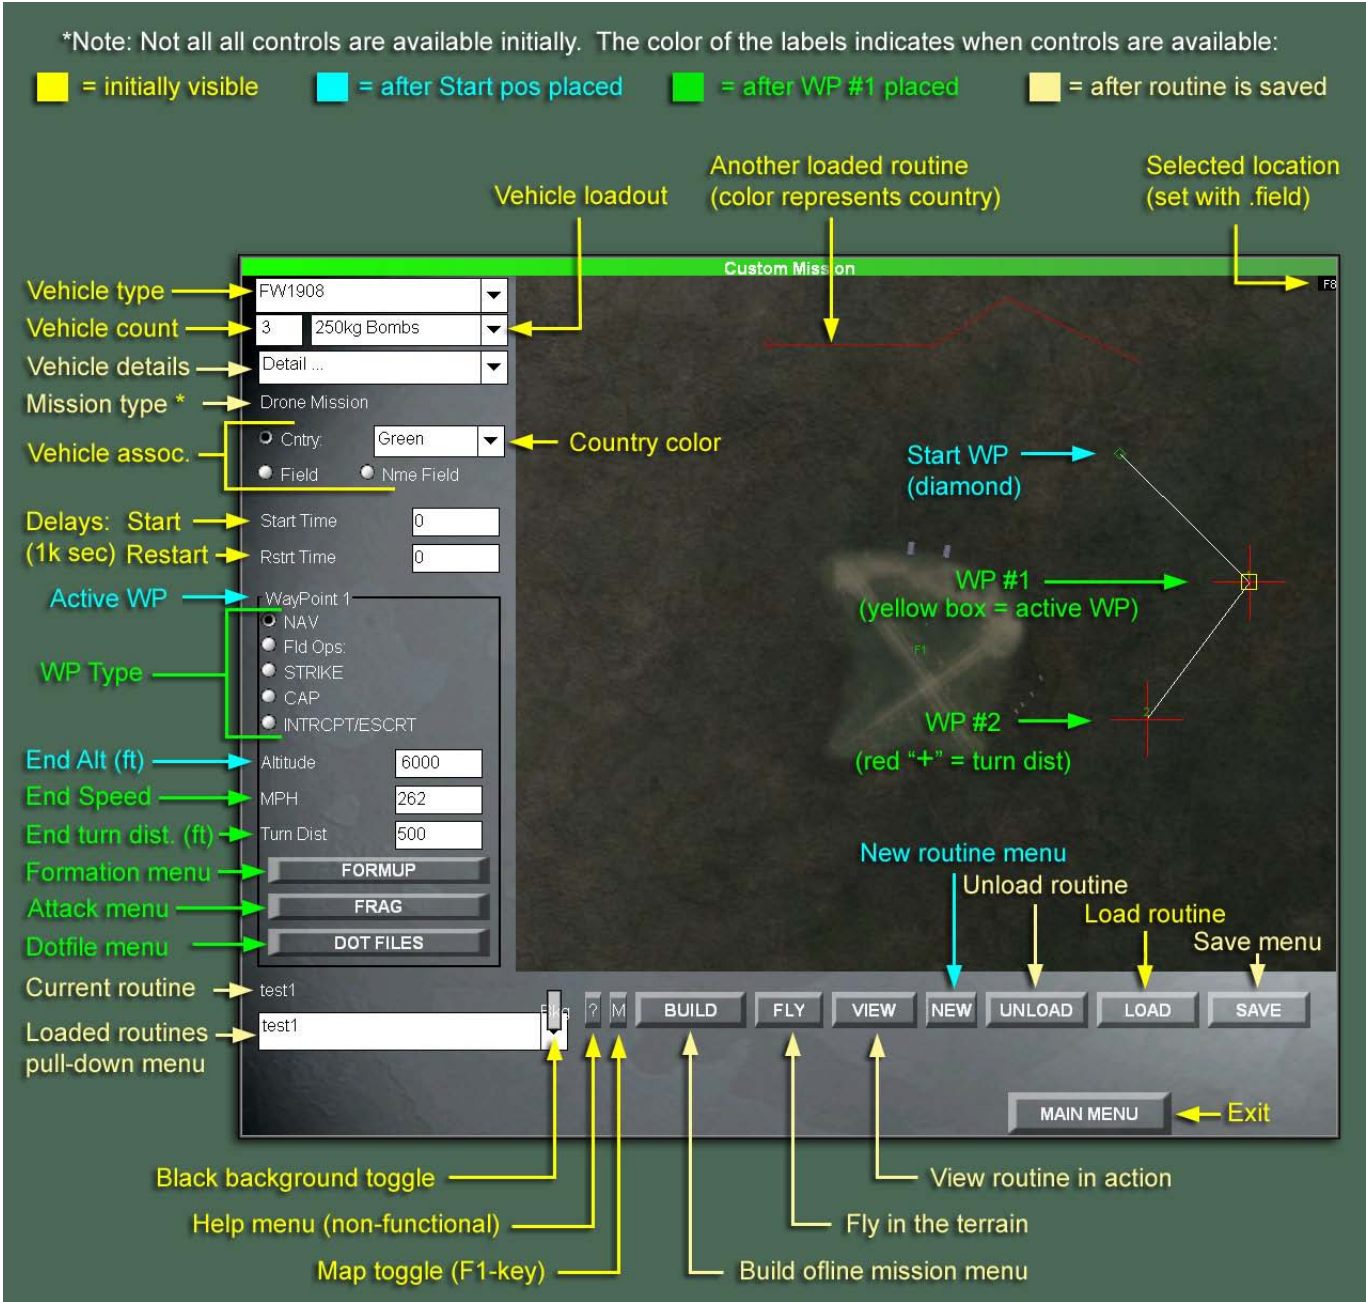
*Note: Not all all controls are available initially. The color of the labels indicates when controls are available:

= initially visible = after Start pos placed = after WP #1 placed = after routine is saved

Vehicle loadout

Another loaded routine (color represents country)

Selected location (set with .field)

Custom Mission

F8

Vehicle type

FW1908

Vehicle count

3

250kg Bombs

Vehicle details

Detail ...

Mission type *

Drone Mission

Vehicle assoc.

Cntry

Green

Country color

Field

Nme Field

Start WP (diamond)

Delays: Start

Start Time

0

(1k sec) Restart

Rstrt Time

0

Active WP

WayPoint 1

WP #1 (yellow box = active WP)

NAV

WP Type

Fld Ops

STRIKE

CAP

INTRCPT/ESCRT

F1

WP #2

2

(red "+" = turn dist)

End Alt (ft)

Altitude

6000

End Speed

MPH

262

End turn dist. (ft)

Turn Dist

500

Formation menu

FORMUP

Attack menu

FRAG

Dotfile menu

DOT FILES

New routine menu

Unload routine

Load routine

Save menu

Current routine

test1

Loaded routines pull-down menu

test1

Bkg

?

M

BUILD

FLY

VIEW

NEW

UNLOAD

LOAD

SAVE

MAIN MENU

Exit

Black background toggle

View routine in action

Help menu (non-functional)

Fly in the terrain

Map toggle (F1-key)

Build ofline mission menu